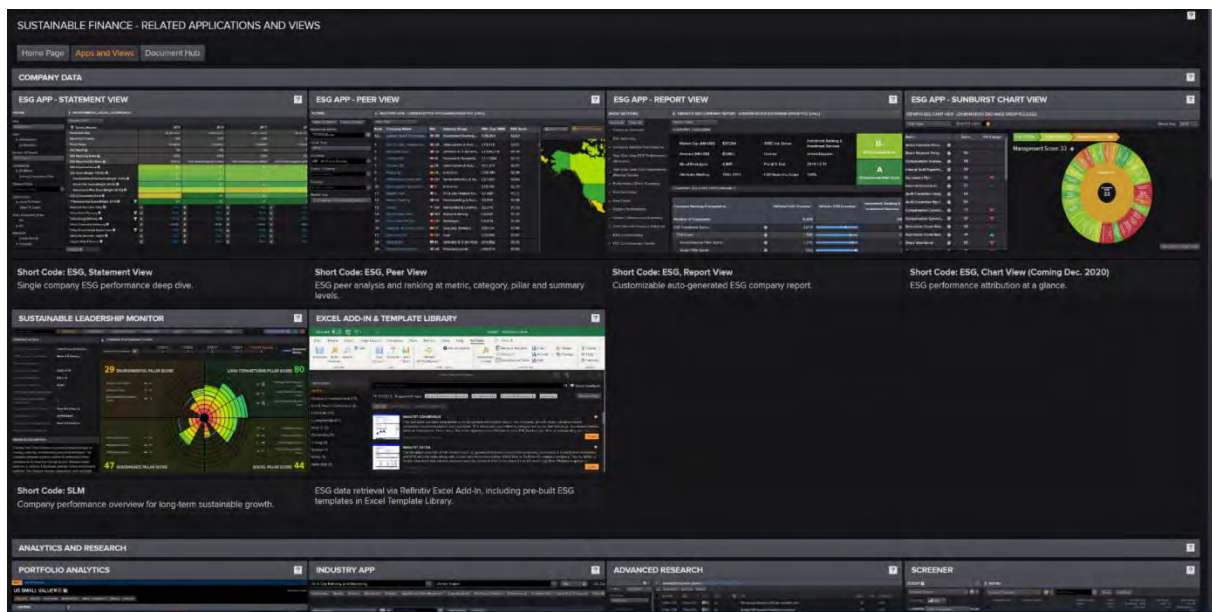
SUSTAINABLE FINANCE - RELATED APPLICATIONS AND VIEWS

Home Page | Apps and Views | Document Hub

COMPANY DATA

ESG APP - STATEMENT VIEW

Short Code: ESG, Statement View
Single company ESG performance deep dive.

ESG APP - PEER VIEW

Short Code: ESG, Peer View
ESG peer analysis and ranking at metric, category, pillar and summary levels.

ESG APP - REPORT VIEW

Short Code: ESG, Report View
Customizable auto-generated ESG company report.

ESG APP - SUNBURST CHART VIEW

Management Score 33

Short Code: ESG, Chart View (Coming Dec. 2020)
ESG performance attribution at a glance.

SUSTAINABLE LEADERSHIP MONITOR

29 ENVIRONMENTAL PILLAR SCORE
LONG-TERM SUSTAINABLE PILLAR SCORE 80
47 GOVERNANCE PILLAR SCORE
SOCIAL PILLAR SCORE 44

Short Code: SLM
Company performance overview for long-term sustainable growth.

EXCEL ADD-IN & TEMPLATE LIBRARY

ESG data retrieval via Refinitiv Excel Add-In, including pre-built ESG templates in Excel Template Library.

ANALYTICS AND RESEARCH

PORTFOLIO ANALYTICS

US SMALL VALUE

INDUSTRY APP

ADVANCED RESEARCH

SCREENER